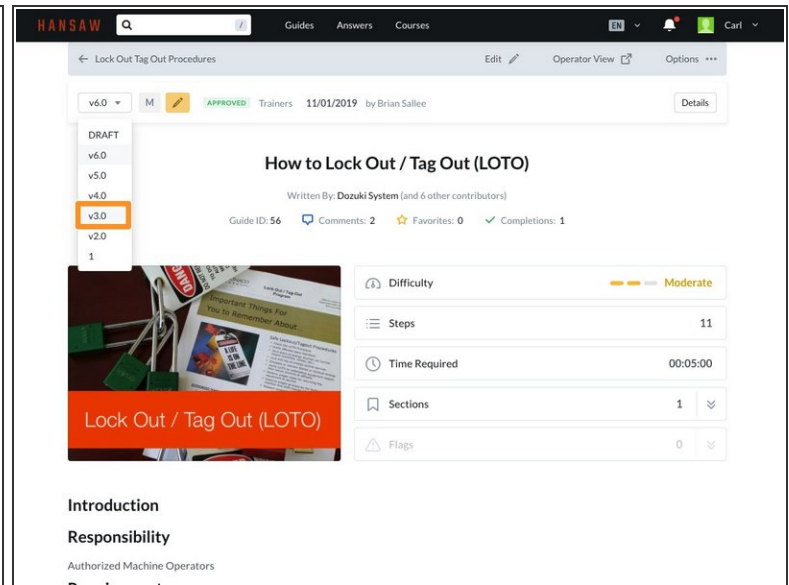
HANSAW
Guides Answers Courses
EN
Carl

← Lock Out Tag Out Procedures
Edit
Operator View
Options •••

v6.0 M APPROVED Trainers 11/01/2019 by Brian Sallee
Details

DRAFT
v6.0
v5.0
v4.0
v3.0
v2.0
1

How to Lock Out / Tag Out (LOTO)

Written By: Dozuki System (and 6 other contributors)

Guide ID: 56 Comments: 2 Favorites: 0 Completions: 1

Important Things For You to Remember About...

Lock Out / Tag Out (LOTO)

| Difficulty | Moderate |
|---|---|
| Steps | 11 |
| Time Required | 00:05:00 |
| Sections | 1 |
| Flags | 0 |

Introduction

Responsibility

Authorized Machine Operators

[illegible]